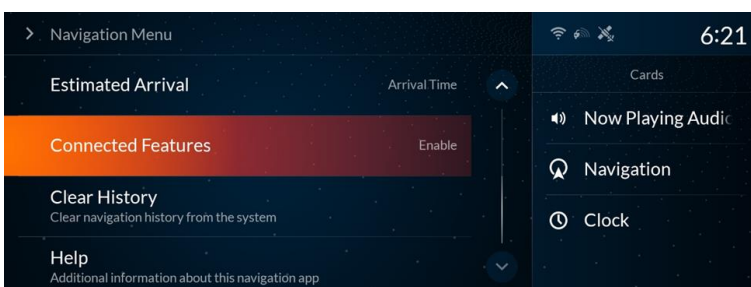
> Navigation Menu

Estimated Arrival
Arrival Time

Connected Features
Enable

Clear History
Clear navigation history from the system

Help
Additional information about this navigation app

6:21

Cards

Now Playing Audic

Navigation

Clock